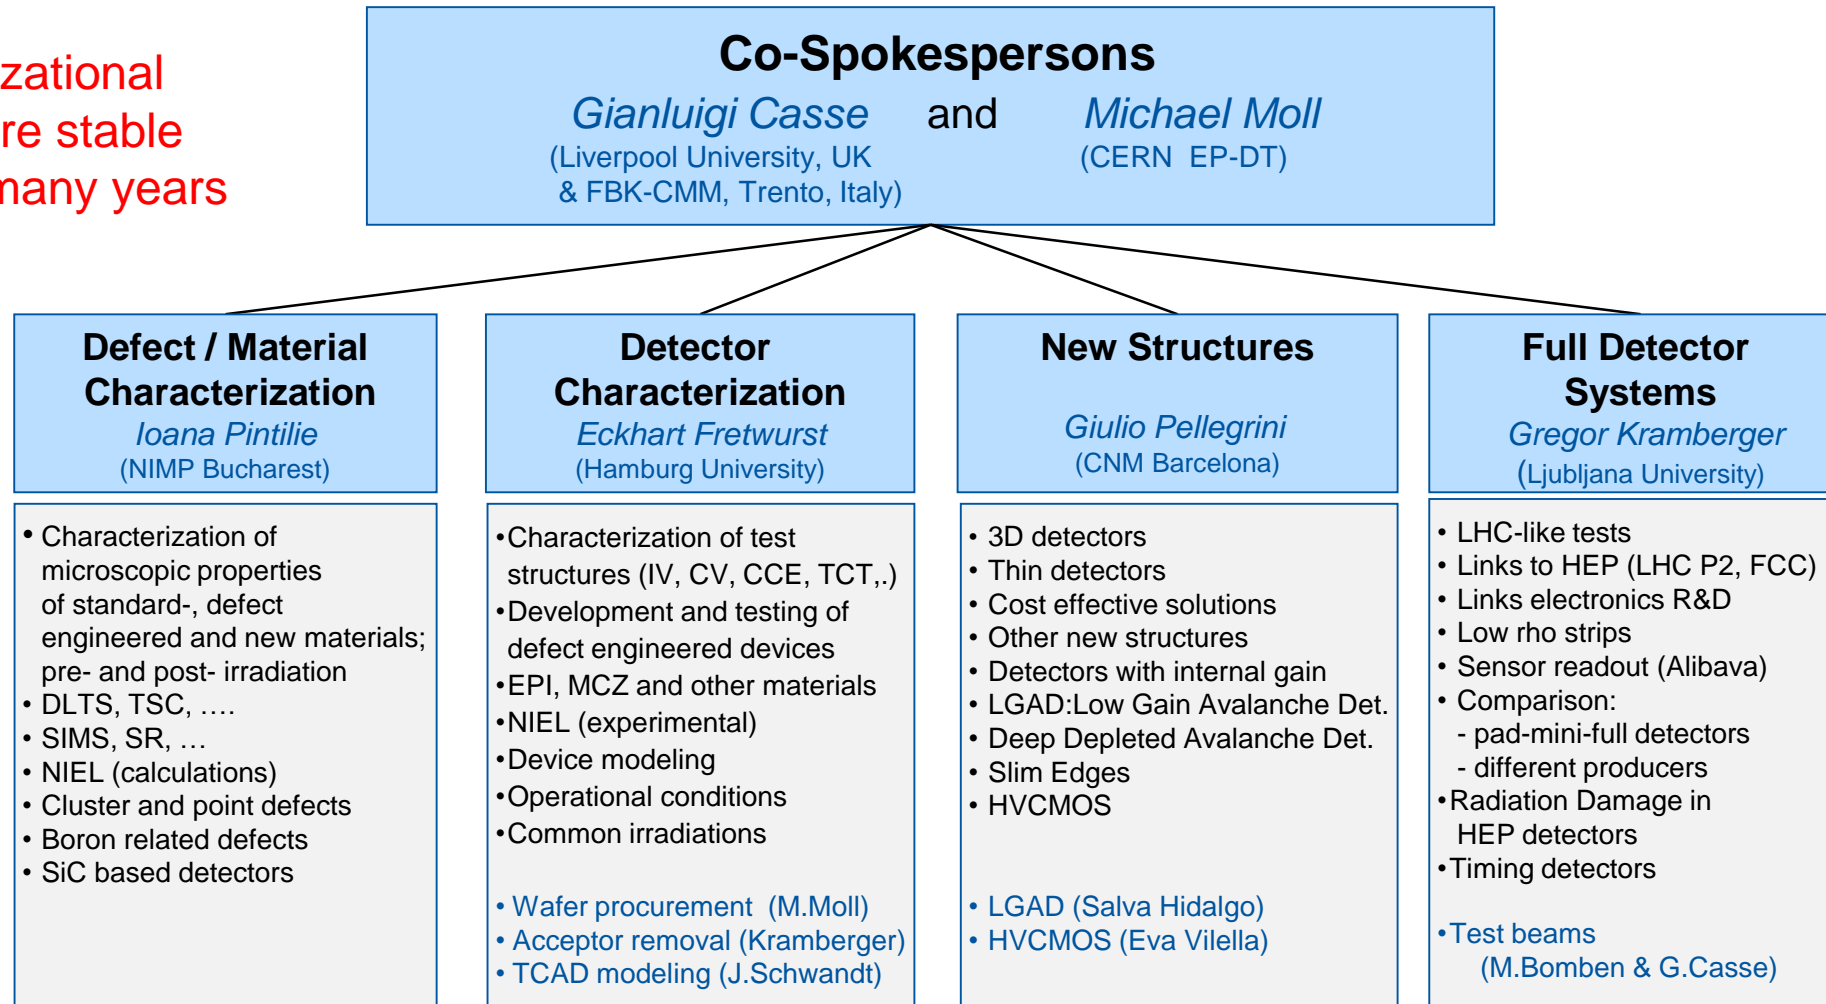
zational
re stable
many years

**Co-Spokespersons**

Gianluigi Casse (Liverpool University, UK & FBK-CMM, Trento, Italy) and Michael Moll (CERN EP-DT)

**Defect / Material Characterization**
Ioana Pintilie
(NIMP Bucharest)

- Characterization of microscopic properties of standard-, defect engineered and new materials; pre- and post- irradiation
- DLTS, TSC, ….
- SIMS, SR, …
- NIEL (calculations)
- Cluster and point defects
- Boron related defects
- SiC based detectors

**Detector Characterization**
Eckhart Fretwurst
(Hamburg University)

- Characterization of test structures (IV, CV, CCE, TCT,.)
- Development and testing of defect engineered devices
- EPI, MCZ and other materials
- NIEL (experimental)
- Device modeling
- Operational conditions
- Common irradiations

- Wafer procurement (M.Moll)
- Acceptor removal (Kramberger)
- TCAD modeling (J.Schwandt)

**New Structures**
Giulio Pellegrini
(CNM Barcelona)

- 3D detectors
- Thin detectors
- Cost effective solutions
- Other new structures
- Detectors with internal gain
- LGAD:Low Gain Avalanche Det.
- Deep Depleted Avalanche Det.
- Slim Edges
- HVCMOS

- LGAD (Salva Hidalgo)
- HVCMOS (Eva Vilella)

**Full Detector Systems**
Gregor Kramberger
(Ljubljana University)

- LHC-like tests
- Links to HEP (LHC P2, FCC)
- Links electronics R&D
- Low rho strips
- Sensor readout (Alibava)
- Comparison:
  - pad-mini-full detectors
  - different producers
- Radiation Damage in HEP detectors
- Timing detectors

- Test beams (M.Bomben & G.Casse)